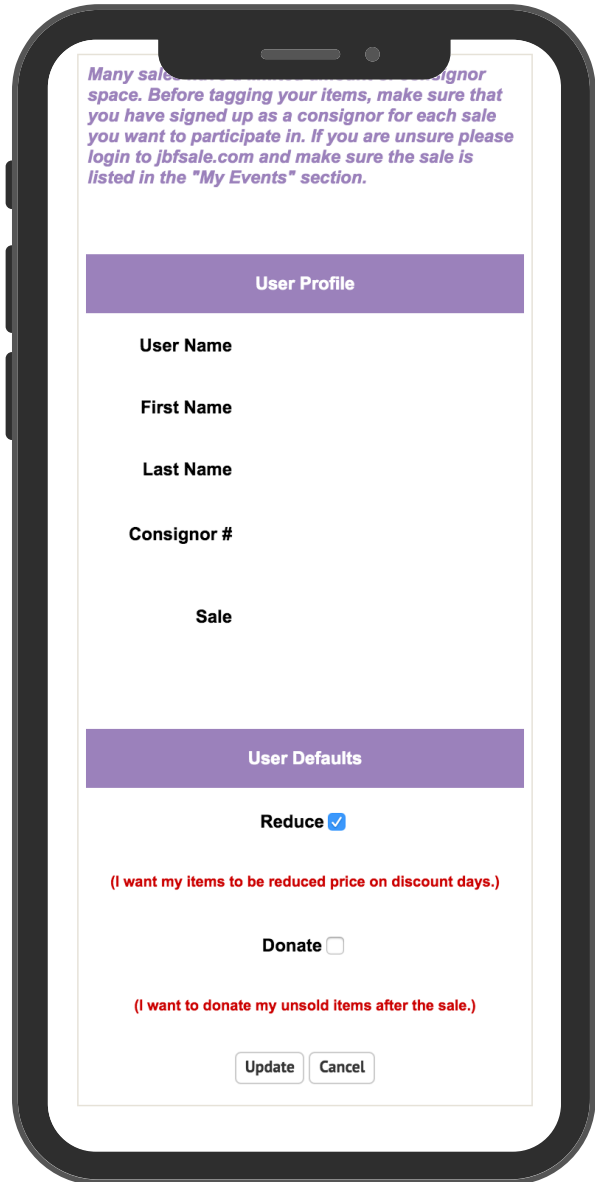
Many sales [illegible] consignor space. Before tagging your items, make sure that you have signed up as a consignor for each sale you want to participate in. If you are unsure please login to jbfsale.com and make sure the sale is listed in the "My Events" section.

User Profile

User Name

First Name

Last Name

Consignor #

Sale

User Defaults

Reduce

(I want my items to be reduced price on discount days.)

Donate

(I want to donate my unsold items after the sale.)

Update Cancel